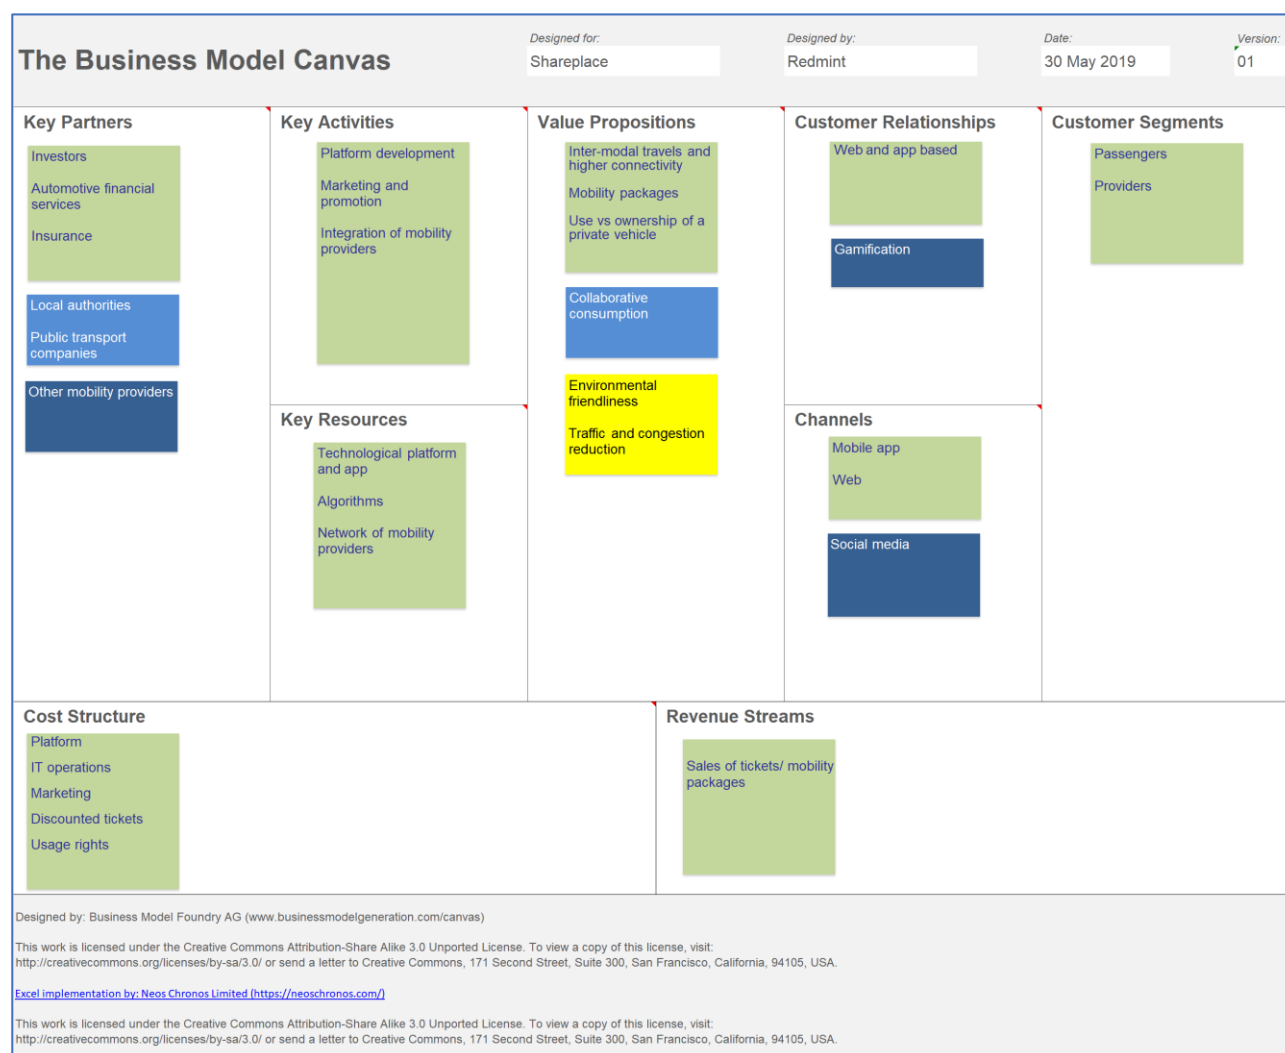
The Business Model Canvas

Designed for:
Shareplace

Designed by:
Redmint

Date:
30 May 2019

Version:
01

Key Partners

Investors

Automotive financial services

Insurance

Local authorities

Public transport companies

Other mobility providers

Key Activities

Platform development

Marketing and promotion

Integration of mobility providers

Key Resources

Technological platform and app

Algorithms

Network of mobility providers

Value Propositions

Inter-modal travels and higher connectivity

Mobility packages

Use vs ownership of a private vehicle

Collaborative consumption

Environmental friendliness

Traffic and congestion reduction

Customer Relationships

Web and app based

Gamification

Channels

Mobile app

Web

Social media

Customer Segments

Passengers

Providers

Cost Structure

Platform

IT operations

Marketing

Discounted tickets

Usage rights

Revenue Streams

Sales of tickets/ mobility packages

Designed by: Business Model Foundry AG (www.businessmodelgeneration.com/canvas)

This work is licensed under the Creative Commons Attribution-Share Alike 3.0 Unported License. To view a copy of this license, visit: http://creativecommons.org/licenses/by-sa/3.0/ or send a letter to Creative Commons, 171 Second Street, Suite 300, San Francisco, California, 94105, USA.

Excel implementation by: Neos Chronos Limited (https://neoschronos.com/)

This work is licensed under the Creative Commons Attribution-Share Alike 3.0 Unported License. To view a copy of this license, visit: http://creativecommons.org/licenses/by-sa/3.0/ or send a letter to Creative Commons, 171 Second Street, Suite 300, San Francisco, California, 94105, USA.